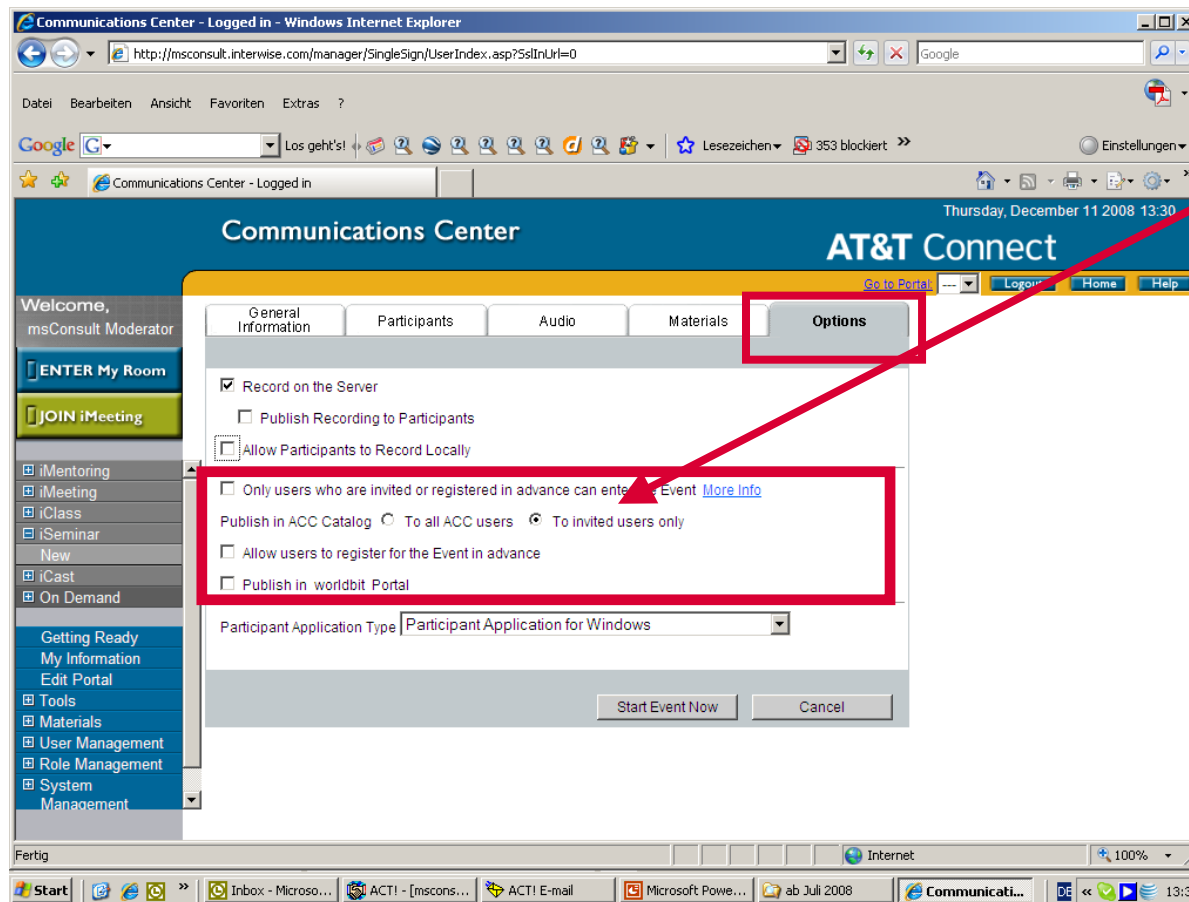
Communications Center - Logged in - Windows Internet Explorer

http://msconsult.interwise.com/manager/SingleSign/UserIndex.asp?SslnUrl=0

Google

Datei Bearbeiten Ansicht Favoriten Extras ?

Google Los geht's! Lesezeichen 353 blockiert » Einstellungen

Communications Center - Logged in

Communications Center

Thursday, December 11 2008 13:30

AT&T Connect

Go to Portal --- Logout Home Help

Welcome, msConsult Moderator

ENTER My Room

JOIN iMeeting

⊞ iMentoring
⊞ iMeeting
⊞ iClass
⊟ iSeminar
New
⊞ iCast
⊞ On Demand

Getting Ready
My Information
Edit Portal
⊞ Tools
⊞ Materials
⊞ User Management
⊞ Role Management
⊞ System Management

General Information | Participants | Audio | Materials | Options

Record on the Server

Publish Recording to Participants

Allow Participants to Record Locally

Only users who are invited or registered in advance can ente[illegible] Event More Info

Publish in ACC Catalog To all ACC users To invited users only

Allow users to register for the Event in advance

Publish in worldbit Portal

Participant Application Type Participant Application for Windows

Start Event Now Cancel

Fertig Internet 100%

Start Inbox - Microso... ACT! - [mscons... ACT! E-mail Microsoft Powe... ab Juli 2008 Communicati... DE 13:3